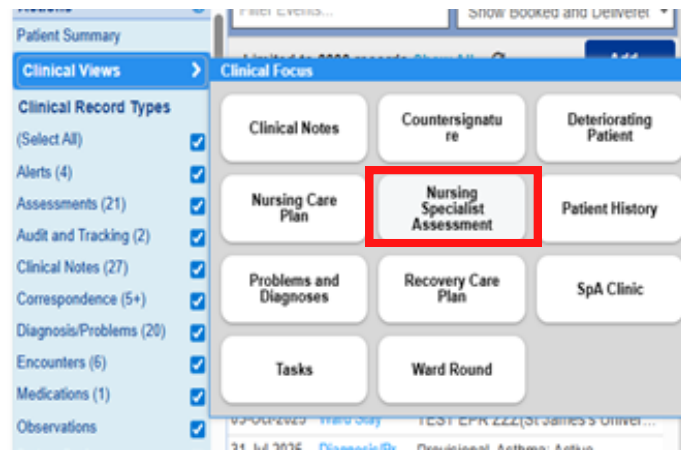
Patient Summary

Clinical Views

Clinical Record Types

(Select All)

Alerts (4)

Assessments (21)

Audit and Tracking (2)

Clinical Notes (27)

Correspondence (5+)

Diagnosis/Problems (20)

Encounters (6)

Medications (1)

Observations

Filter Events...

Show Booked and Delivered

Add

Clinical Focus

| Clinical Notes | Countersignature | Deteriorating Patient |
|---|---|---|
| Nursing Care Plan | Nursing Specialist Assessment | Patient History |
| Problems and Diagnoses | Recovery Care Plan | SpA Clinic |
| Tasks | Ward Round | |

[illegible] Ward Stay TEST EPR ZZZ(St James's Univer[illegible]

31-Jul-2025 Diagnosis/Pr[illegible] Provisional, Asthma, Active